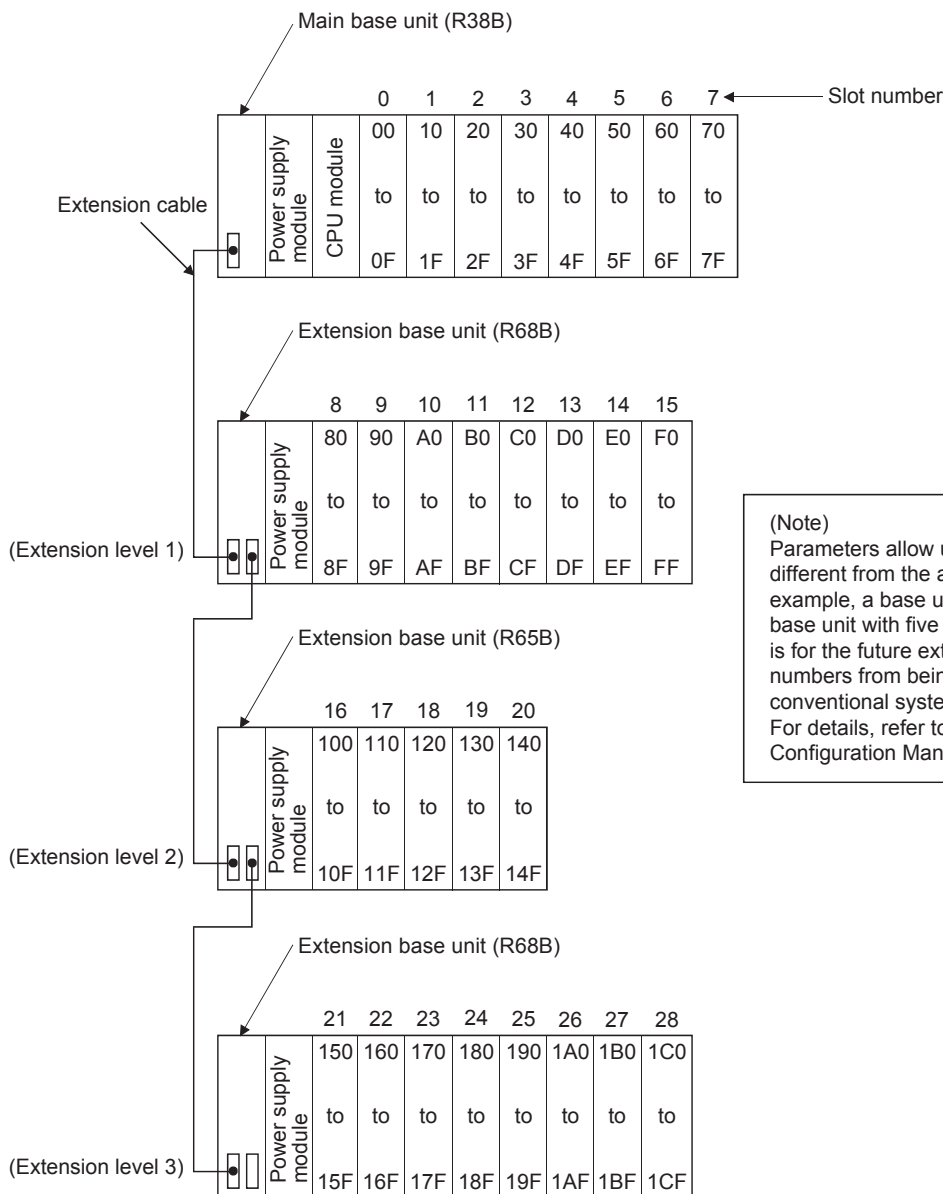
Main base unit (R38B)

Slot number

Extension cable

| | | 0 | 1 | 2 | 3 | 4 | 5 | 6 | 7 |
|---|---|---|---|---|---|---|---|---|---|
| Power supply module | CPU module | 00 to 0F | 10 to 1F | 20 to 2F | 30 to 3F | 40 to 4F | 50 to 5F | 60 to 6F | 70 to 7F |

Extension base unit (R68B)

(Extension level 1)

| | 8 | 9 | 10 | 11 | 12 | 13 | 14 | 15 |
|---|---|---|---|---|---|---|---|---|
| Power supply module | 80 to 8F | 90 to 9F | A0 to AF | B0 to BF | C0 to CF | D0 to DF | E0 to EF | F0 to FF |

Extension base unit (R65B)

(Extension level 2)

| | 16 | 17 | 18 | 19 | 20 |
|---|---|---|---|---|---|
| Power supply module | 100 to 10F | 110 to 11F | 120 to 12F | 130 to 13F | 140 to 14F |

Extension base unit (R68B)

(Extension level 3)

| | 21 | 22 | 23 | 24 | 25 | 26 | 27 | 28 |
|---|---|---|---|---|---|---|---|---|
| Power supply module | 150 to 15F | 160 to 16F | 170 to 17F | 180 to 18F | 190 to 19F | 1A0 to 1AF | 1B0 to 1BF | 1C0 to 1CF |

(Note)
Parameters allow u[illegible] different from the a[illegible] example, a base u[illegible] base unit with five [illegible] is for the future ext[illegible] numbers from bein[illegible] conventional syste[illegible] For details, refer to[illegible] Configuration Man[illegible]